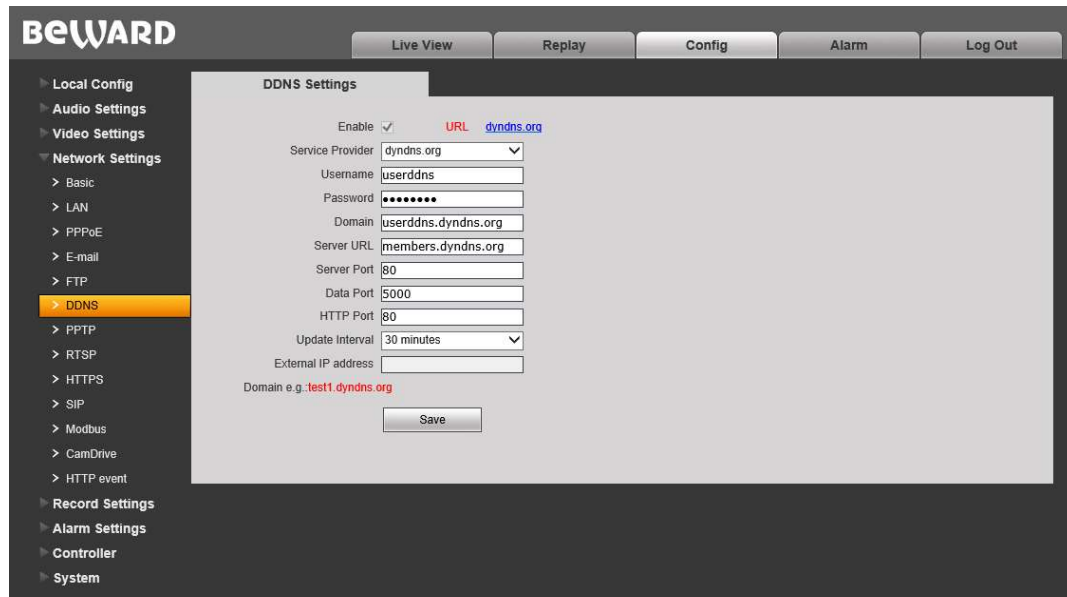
BEWARD

Live View | Replay | Config | Alarm | Log Out

Local Config
Audio Settings
Video Settings
Network Settings
> Basic
> LAN
> PPPoE
> E-mail
> FTP
> DDNS
> PPTP
> RTSP
> HTTPS
> SIP
> Modbus
> CamDrive
> HTTP event
Record Settings
Alarm Settings
Controller
System

DDNS Settings

Enable ✓ URL dyndns.org
Service Provider dyndns.org
Username userddns
Password ••••••••
Domain userddns.dyndns.org
Server URL members.dyndns.org
Server Port 80
Data Port 5000
HTTP Port 80
Update Interval 30 minutes
External IP address
Domain e.g.:test1.dyndns.org

Save